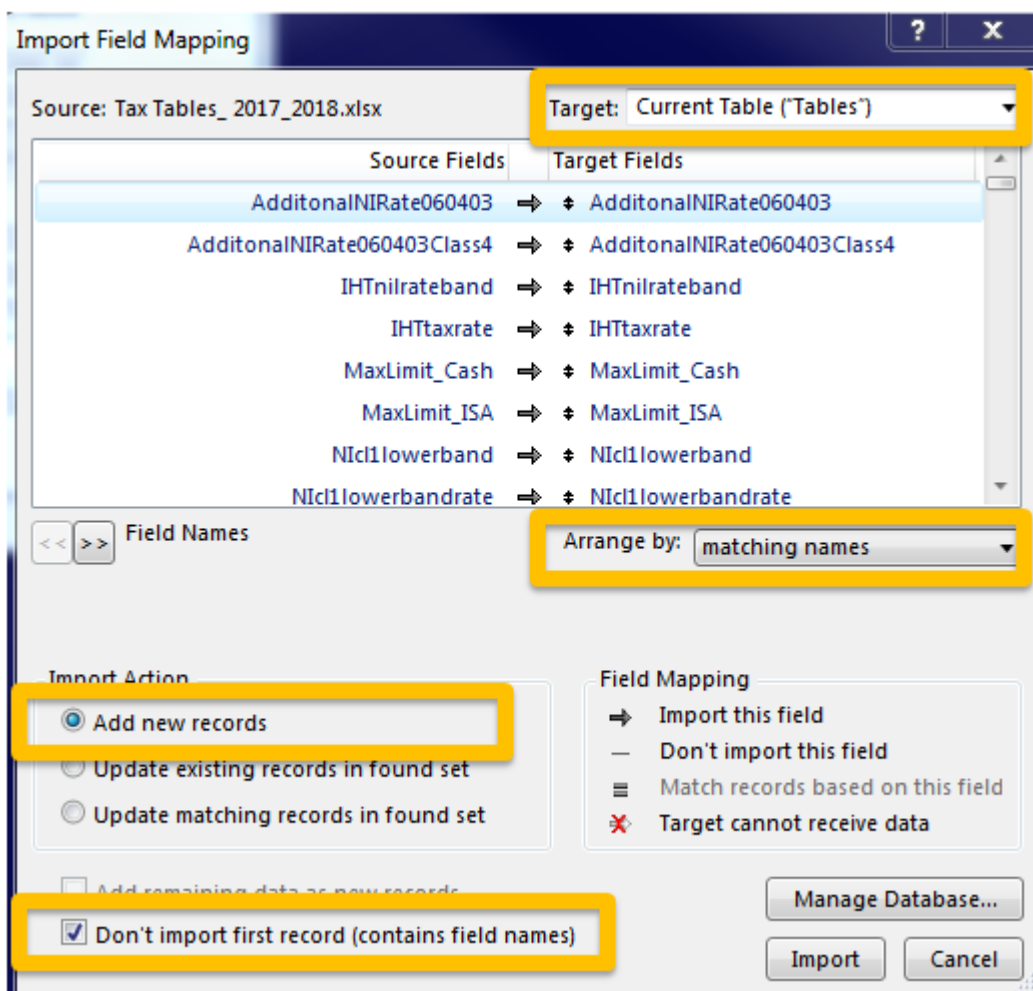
Import Field Mapping

?

X

Source: Tax Tables_ 2017_2018.xlsx

Target: Current Table ("Tables")

| Source Fields | | Target Fields |
|---|---|---|
| AdditonalNIRate060403 | ⇒ | AdditonalNIRate060403 |
| AdditonalNIRate060403Class4 | ⇒ | AdditonalNIRate060403Class4 |
| IHTnilrateband | ⇒ | IHTnilrateband |
| IHTtaxrate | ⇒ | IHTtaxrate |
| MaxLimit_Cash | ⇒ | MaxLimit_Cash |
| MaxLimit_ISA | ⇒ | MaxLimit_ISA |
| NIcl1lowerband | ⇒ | NIcl1lowerband |
| NIcl1lowerbandrate | ⇒ | NIcl1lowerbandrate |

<< >> Field Names

Arrange by: matching names

Import Action

Add new records

Update existing records in found set

Update matching records in found set

Add remaining data as new records

Don't import first record (contains field names)

Field Mapping

⇒ Import this field

— Don't import this field

≡ Match records based on this field

Target cannot receive data

Manage Database...

Import

Cancel